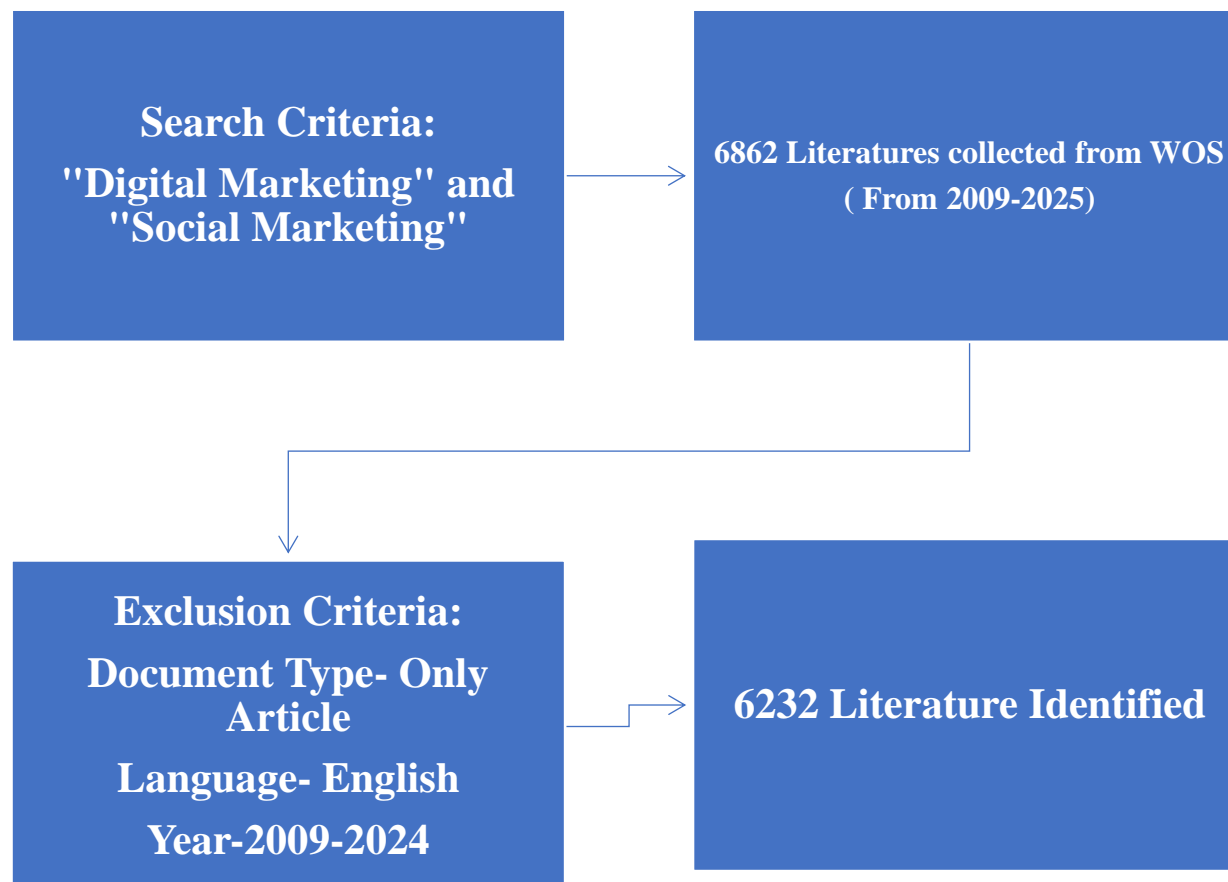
Search Criteria:
"Digital Marketing" and "Social Marketing"

6862 Literatures collected from WOS ( From 2009-2025)

Exclusion Criteria:
Document Type- Only Article
Language- English
Year-2009-2024

6232 Literature Identified